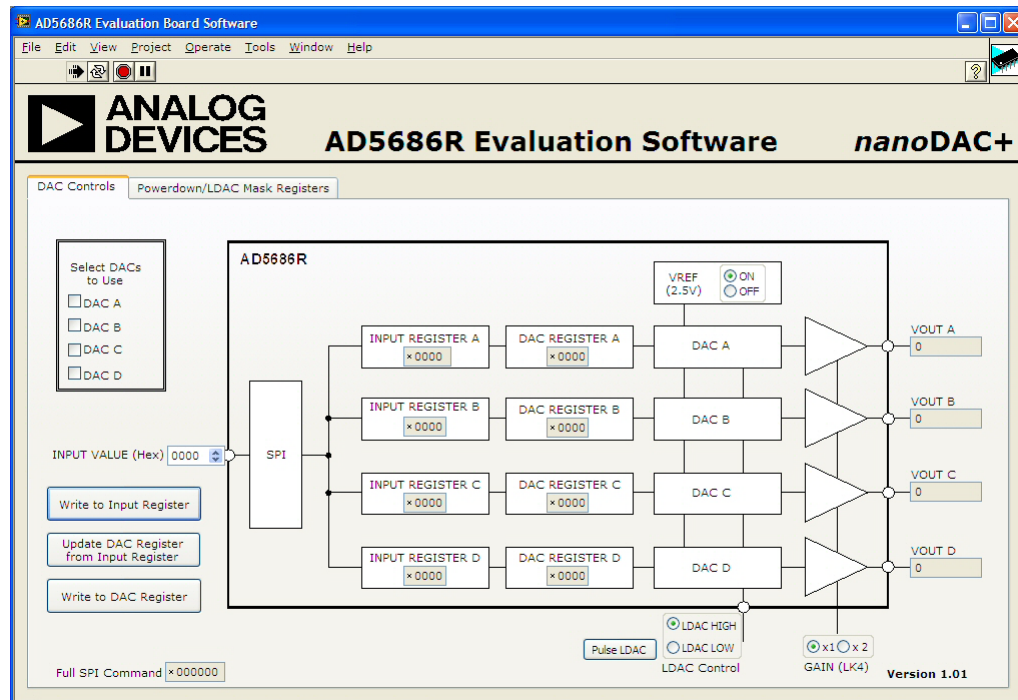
AD5686R Evaluation Board Software

File Edit View Project Operate Tools Window Help

ANALOG DEVICES

AD5686R Evaluation Software

nanoDAC+

DAC Controls | Powerdown/LDAC Mask Registers

Select DACs to Use
DAC A
DAC B
DAC C
DAC D

AD5686R

VREF (2.5V) ON OFF

INPUT REGISTER A ×0000
DAC REGISTER A ×0000
DAC A
VOUT A 0

INPUT REGISTER B ×0000
DAC REGISTER B ×0000
DAC B
VOUT B 0

INPUT VALUE (Hex) 0000

SPI

INPUT REGISTER C ×0000
DAC REGISTER C ×0000
DAC C
VOUT C 0

INPUT REGISTER D ×0000
DAC REGISTER D ×0000
DAC D
VOUT D 0

Write to Input Register

Update DAC Register from Input Register

Write to DAC Register

LDAC HIGH
LDAC LOW
Pulse LDAC
LDAC Control

x1 x 2
GAIN (LK4)

Full SPI Command ×000000

Version 1.01